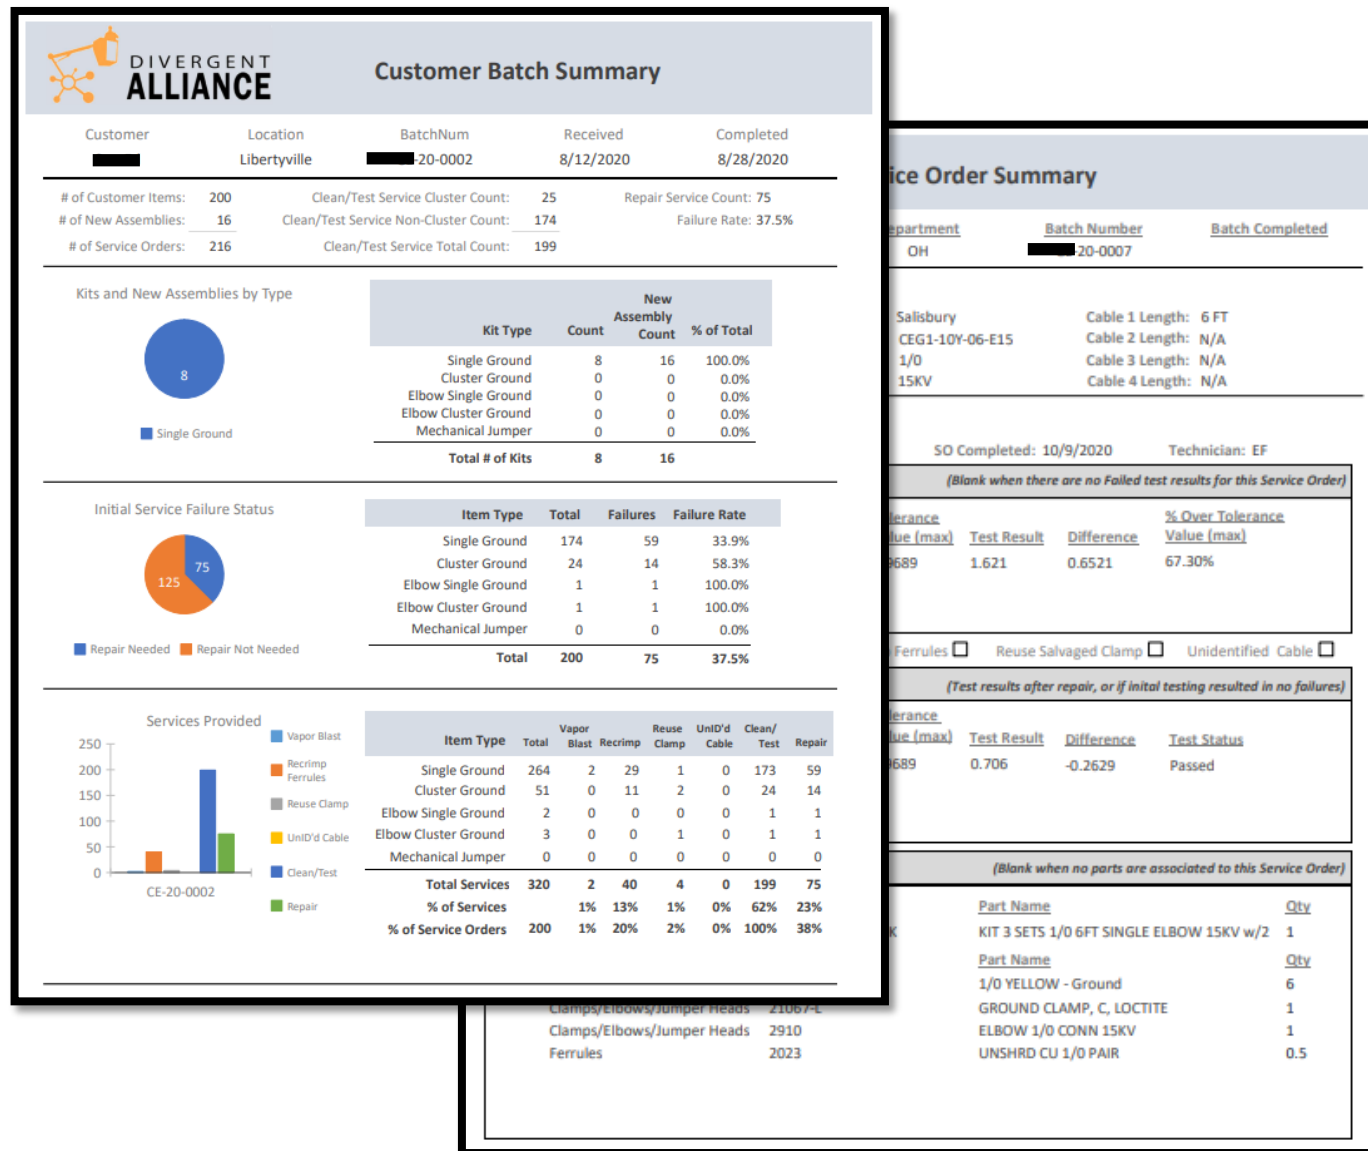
DIVERGENT ALLIANCE

Customer Batch Summary

| Customer | Location | BatchNum | Received | Completed |
|---|---|---|---|---|
| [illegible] | Libertyville | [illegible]-20-0002 | 8/12/2020 | 8/28/2020 |

# of Customer Items: 200
# of New Assemblies: 16
# of Service Orders: 216
Clean/Test Service Cluster Count: 25
Clean/Test Service Non-Cluster Count: 174
Clean/Test Service Total Count: 199
Repair Service Count: 75
Failure Rate: 37.5%

Kits and New Assemblies by Type

8

Single Ground

| Kit Type | Count | New Assembly Count | % of Total |
|---|---|---|---|
| Single Ground | 8 | 16 | 100.0% |
| Cluster Ground | 0 | 0 | 0.0% |
| Elbow Single Ground | 0 | 0 | 0.0% |
| Elbow Cluster Ground | 0 | 0 | 0.0% |
| Mechanical Jumper | 0 | 0 | 0.0% |
| Total # of Kits | 8 | 16 | |

Initial Service Failure Status

75
125

Repair Needed Repair Not Needed

| Item Type | Total | Failures | Failure Rate |
|---|---|---|---|
| Single Ground | 174 | 59 | 33.9% |
| Cluster Ground | 24 | 14 | 58.3% |
| Elbow Single Ground | 1 | 1 | 100.0% |
| Elbow Cluster Ground | 1 | 1 | 100.0% |
| Mechanical Jumper | 0 | 0 | 0.0% |
| Total | 200 | 75 | 37.5% |

Services Provided

250
200
150
100
50
0

CE-20-0002

Vapor Blast
Recrimp Ferrules
Reuse Clamp
UnID'd Cable
Clean/Test
Repair

| Item Type | Total | Vapor Blast | Recrimp | Reuse Clamp | UnID'd Cable | Clean/ Test | Repair |
|---|---|---|---|---|---|---|---|
| Single Ground | 264 | 2 | 29 | 1 | 0 | 173 | 59 |
| Cluster Ground | 51 | 0 | 11 | 2 | 0 | 24 | 14 |
| Elbow Single Ground | 2 | 0 | 0 | 0 | 0 | 1 | 1 |
| Elbow Cluster Ground | 3 | 0 | 0 | 1 | 0 | 1 | 1 |
| Mechanical Jumper | 0 | 0 | 0 | 0 | 0 | 0 | 0 |
| Total Services | 320 | 2 | 40 | 4 | 0 | 199 | 75 |
| % of Services | | 1% | 13% | 1% | 0% | 62% | 23% |
| % of Service Orders | 200 | 1% | 20% | 2% | 0% | 100% | 38% |

ice Order Summary

epartment Batch Number Batch Completed
OH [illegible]-20-0007

Salisbury
CEG1-10Y-06-E15
1/0
15KV
Cable 1 Length: 6 FT
Cable 2 Length: N/A
Cable 3 Length: N/A
Cable 4 Length: N/A

SO Completed: 10/9/2020 Technician: EF

(Blank when there are no Failed test results for this Service Order)

lerance
lue (max) Test Result Difference % Over Tolerance Value (max)
689 1.621 0.6521 67.30%

Ferrules ☐ Reuse Salvaged Clamp ☐ Unidentified Cable ☐

(Test results after repair, or if inital testing resulted in no failures)

lerance
lue (max) Test Result Difference Test Status
689 0.706 -0.2629 Passed

(Blank when no parts are associated to this Service Order)

Part Name Qty
K KIT 3 SETS 1/0 6FT SINGLE ELBOW 15KV w/2 1

Clamps/Elbows/Jumper Heads 21067-L
Clamps/Elbows/Jumper Heads 2910
Ferrules 2023

Part Name Qty
1/0 YELLOW - Ground 6
GROUND CLAMP, C, LOCTITE 1
ELBOW 1/0 CONN 15KV 1
UNSHRD CU 1/0 PAIR 0.5